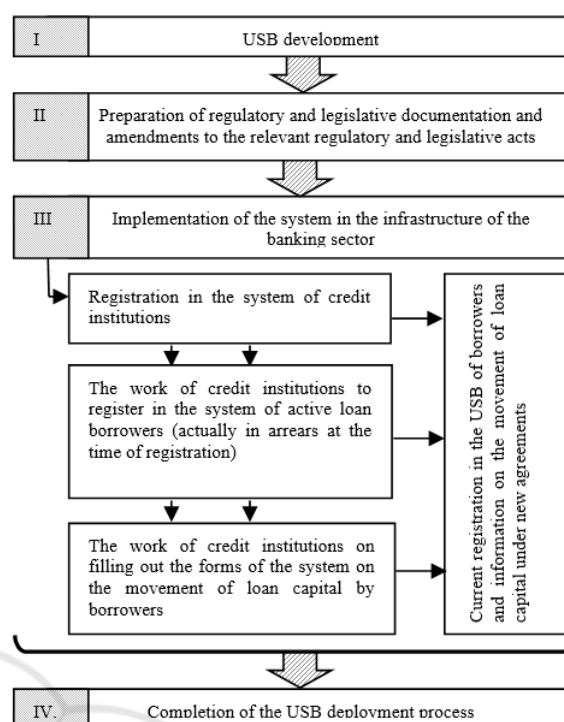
I

USB development

II

Preparation of regulatory and legislative documentation and amendments to the relevant regulatory and legislative acts

III

Implementation of the system in the infrastructure of the banking sector

Registration in the system of credit institutions

The work of credit institutions to register in the system of active loan borrowers (actually in arrears at the time of registration)

The work of credit institutions on filling out the forms of the system on the movement of loan capital by borrowers

Current registration in the USB of borrowers and information on the movement of loan capital under new agreements

IV.

Completion of the USB deployment process